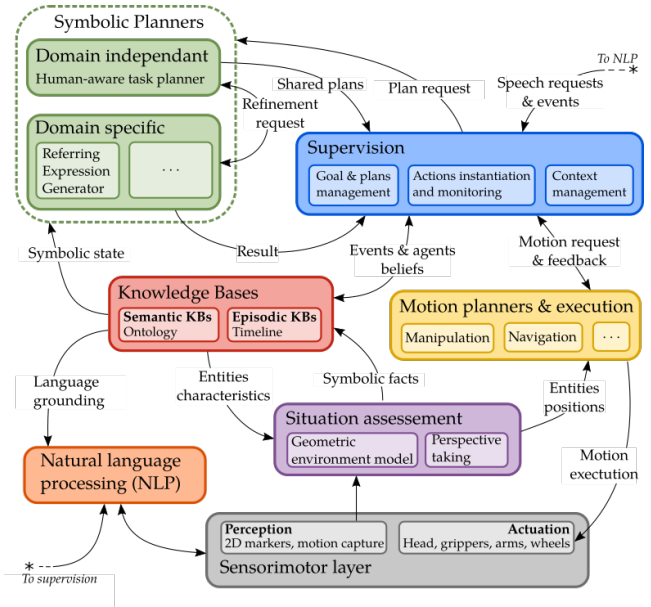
Symbolic Planners

Domain independant
Human-aware task planner

Domain specific
Referring Expression Generator
...

Refinement request

Shared plans

Plan request

To NLP
*

Speech requests & events

Supervision
Goal & plans management
Actions instantiation and monitoring
Context management

Symbolic state

Result

Events & agents beliefs

Motion request & feedback

Knowledge Bases
Semantic KBs
Ontology
Episodic KBs
Timeline

Motion planners & execution
Manipulation
Navigation
...

Language grounding

Entities characteristics

Symbolic facts

Entities positions

Situation assessement
Geometric environment model
Perspective taking

Natural language processing (NLP)

Motion exectution

Perception
2D markers, motion capture
Actuation
Head, grippers, arms, wheels
Sensorimotor layer

*
To supervision